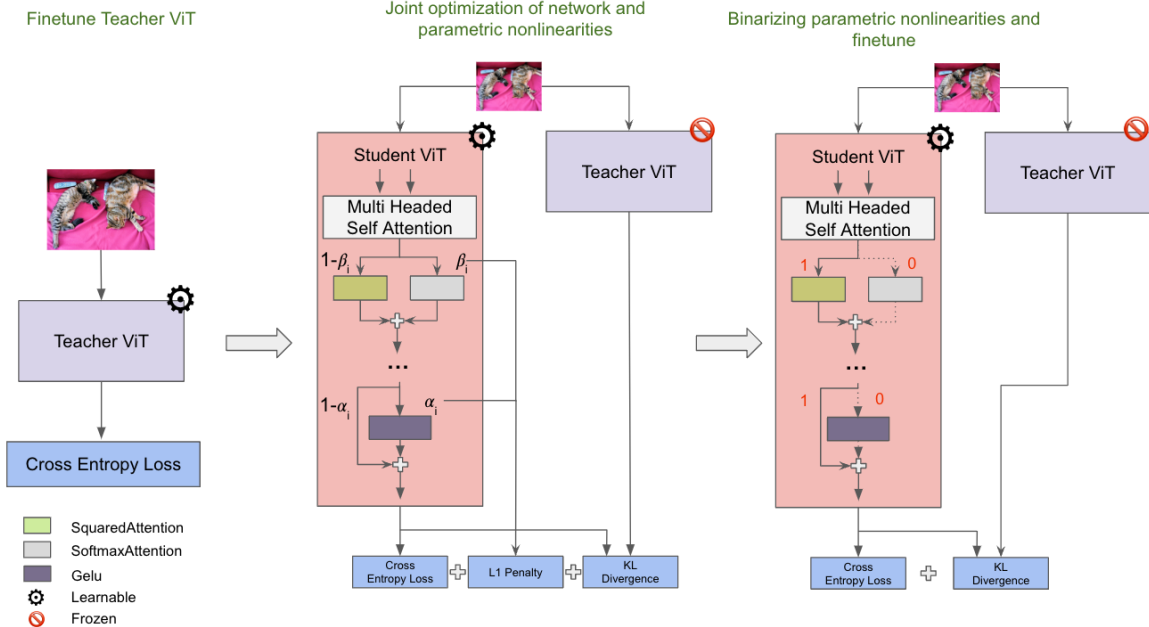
Finetune Teacher ViT

Teacher ViT

Cross Entropy Loss

SquaredAttention
SoftmaxAttention
Gelu
Learnable
Frozen

Joint optimization of network and parametric nonlinearities

Student ViT

Multi Headed Self Attention

$1-\beta_i$

$\beta_i$

...

$1-\alpha_i$

$\alpha_i$

Teacher ViT

Cross Entropy Loss

L1 Penalty

KL Divergence

Binarizing parametric nonlinearities and finetune

Student ViT

Multi Headed Self Attention

1

0

...

1

0

Teacher ViT

Cross Entropy Loss

KL Divergence